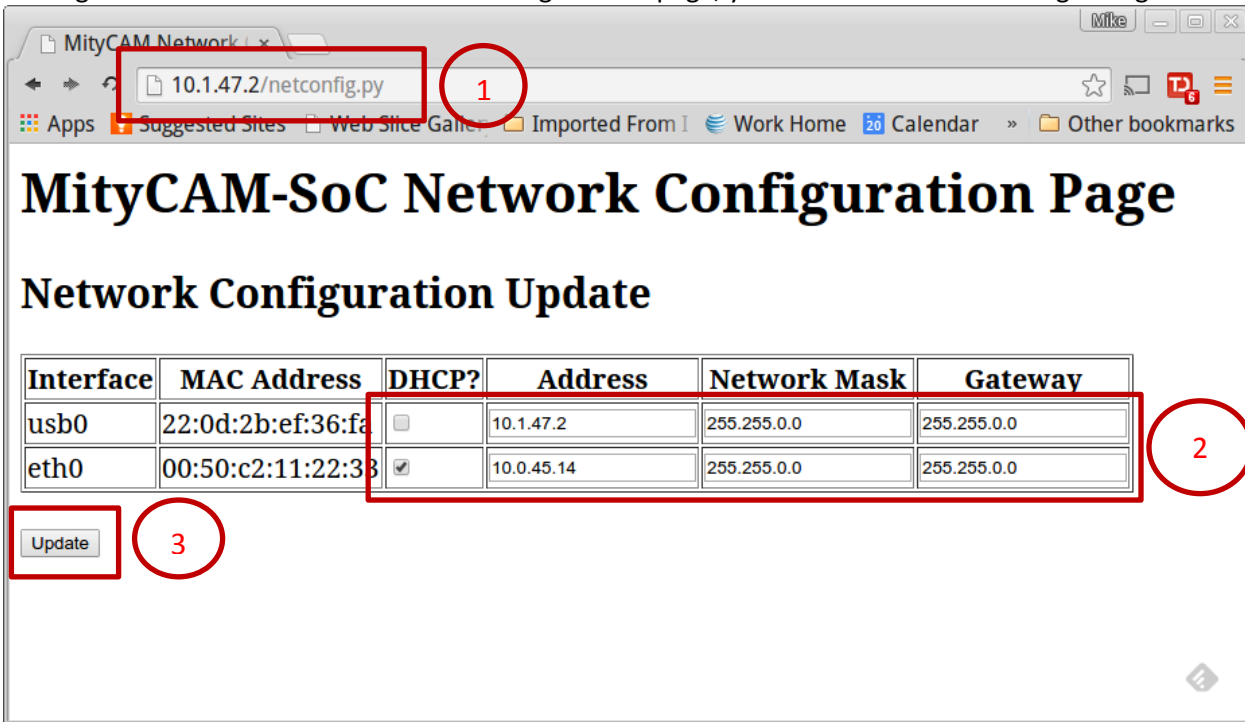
Mike

MityCAM Network

10.1.47.2/netconfig.py

1

Apps Suggested Sites Web Slice Galler Imported From I Work Home 20 Calendar » Other bookmarks

# MityCAM-SoC Network Configuration Page

## Network Configuration Update

| Interface | MAC Address | DHCP? | Address | Network Mask | Gateway |
|---|---|---|---|---|---|
| usb0 | 22:0d:2b:ef:36:fa | ☐ | 10.1.47.2 | 255.255.0.0 | 255.255.0.0 |
| eth0 | 00:50:c2:11:22:33 | ☑ | 10.0.45.14 | 255.255.0.0 | 255.255.0.0 |

2

Update

3